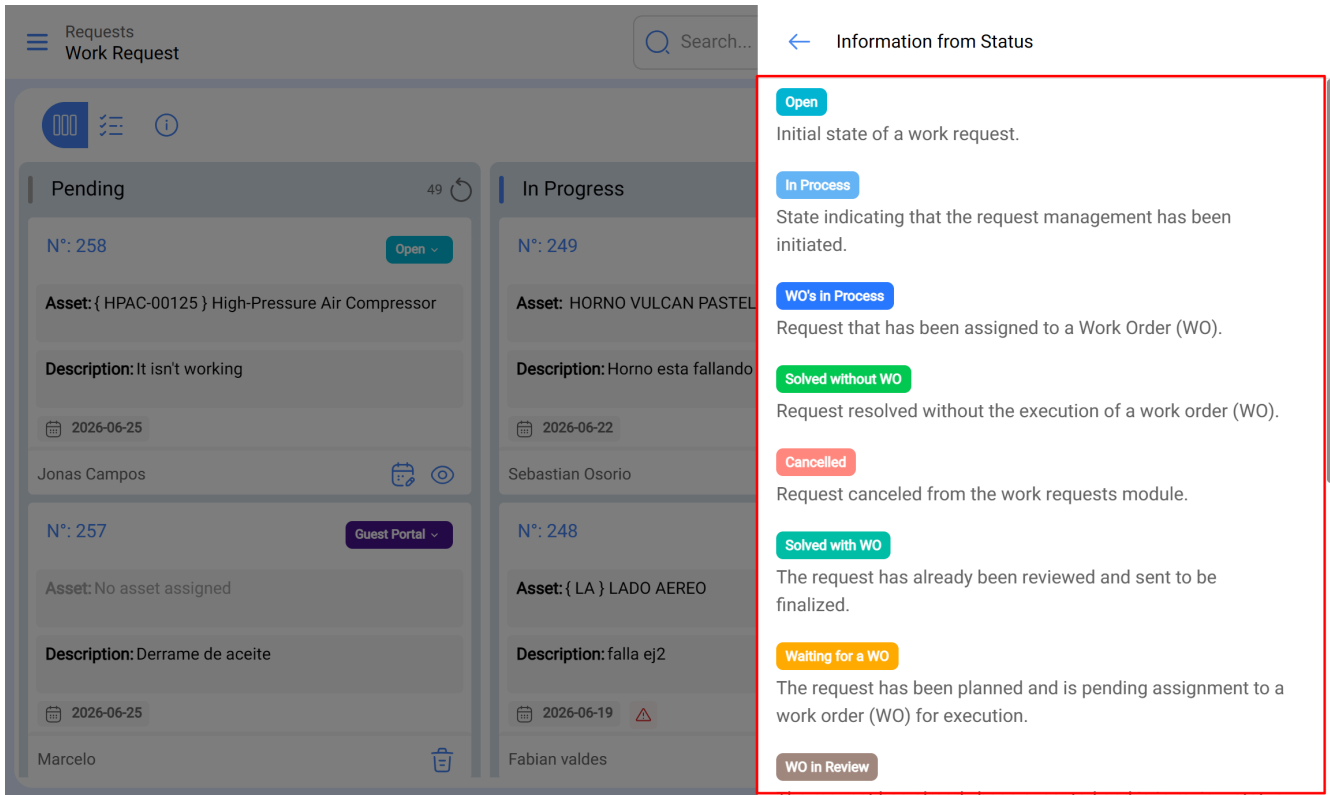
Requests
Work Request

Search...

Pending 49

N°: 258
Open
Asset: { HPAC-00125 } High-Pressure Air Compressor
Description: It isn't working
2026-06-25
Jonas Campos

N°: 257
Guest Portal
Asset: No asset assigned
Description: Derrame de aceite
2026-06-25
Marcelo

In Progress

N°: 249
Asset: HORNO VULCAN PASTEL
Description: Horno esta fallando
2026-06-22
Sebastian Osorio

N°: 248
Asset: { LA } LADO AEREO
Description: falla ej2
2026-06-19
Fabian valdes

Information from Status

Open
Initial state of a work request.

In Process
State indicating that the request management has been initiated.

WO's in Process
Request that has been assigned to a Work Order (WO).

Solved without WO
Request resolved without the execution of a work order (WO).

Cancelled
Request canceled from the work requests module.

Solved with WO
The request has already been reviewed and sent to be finalized.

Waiting for a WO
The request has been planned and is pending assignment to a work order (WO) for execution.

WO in Review
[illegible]